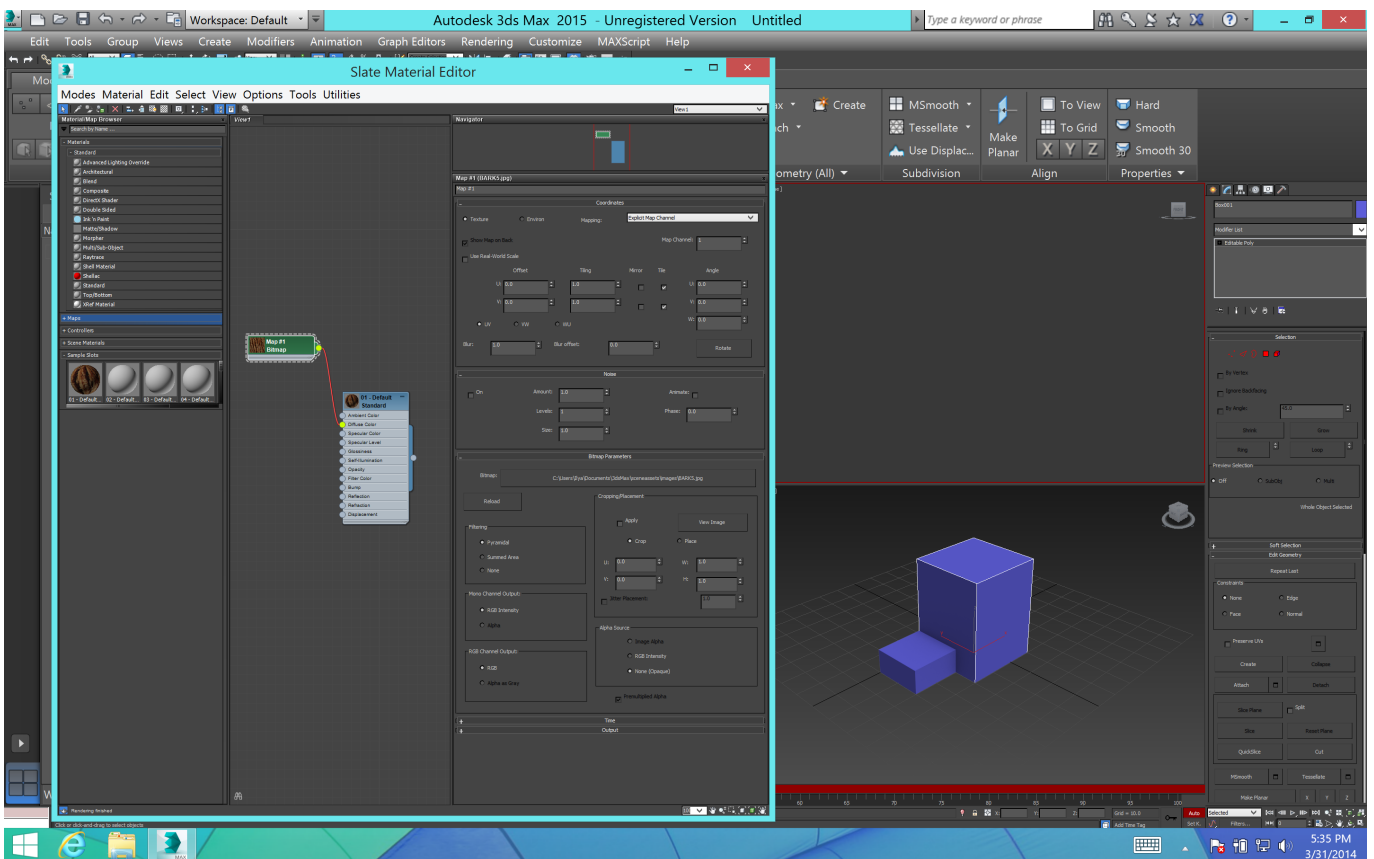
Workspace: Default
Autodesk 3ds Max 2015 - Unregistered Version Untitled
Type a keyword or phrase
Edit Tools Group Views Create Modifiers Animation Graph Editors Rendering Customize MAXScript Help

Slate Material Editor
Modes Material Edit Select View Options Tools Utilities
View1
Material/Map Browser
Search by Name ...
- Materials
- Standard
Advanced Lighting Override
Architectural
Blend
Composite
DirectX Shader
Double Sided
Ink 'n Paint
Matte/Shadow
Morpher
Multi/Sub-Object
Raytrace
Shell Material
Shellac
Standard
Top/Bottom
XRef Material
+ Maps
+ Controllers
+ Scene Materials
- Sample Slots
01 - Default 02 - Default 03 - Default 04 - Default

View1
Map #1
Bitmap
01 - Default
Standard
Ambient Color
Diffuse Color
Specular Color
Specular Level
Glossiness
Self-Illumination
Opacity
Filter Color
Bump
Reflection
Refraction
Displacement

Navigator
Map #1 (BARK5.jpg)
Map #1
Coordinates
Texture Environ Mapping: Explicit Map Channel
Show Map on Back Map Channel: 1
Use Real-World Scale
Offset Tiling Mirror Tile Angle
U: 0.0 1.0 U: 0.0
V: 0.0 1.0 V: 0.0
W: 0.0
UV VW WU
Blur: 1.0 Blur offset: 0.0 Rotate
Noise
On Amount: 1.0 Animate:
Levels: 1 Phase: 0.0
Size: 1.0
Bitmap Parameters
Bitmap: C:\Users\Ilya\Documents\3dsMax\sceneassets\images\BARK5.jpg
Reload
Cropping/Placement
Apply View Image
Crop Place
U: 0.0 W: 1.0
V: 0.0 H: 1.0
Jitter Placement: 1.0
Filtering
Pyramidal
Summed Area
None
Mono Channel Output:
RGB Intensity
Alpha
Alpha Source
Image Alpha
RGB Intensity
None (Opaque)
RGB Channel Output:
RGB
Alpha as Gray
Premultiplied Alpha
Time
Output
Rendering finished
Click or click-and-drag to select objects

Create
MSmooth
Tessellate
Use Displac...
Make Planar
To View
To Grid
X Y Z
Hard
Smooth
Smooth 30
ometry (All)
Subdivision
Align
Properties
Box001
Modifier List
Editable Poly
Selection
By Vertex
Ignore Backfacing
By Angle: 45.0
Shrink Grow
Ring Loop
Preview Selection
Off SubObj Multi
Whole Object Selected
Soft Selection
Edit Geometry
Repeat Last
Constraints
None Edge
Face Normal
Preserve UVs
Create Collapse
Attach Detach
Slice Plane Split
Slice Reset Plane
QuickSlice Cut
MSmooth Tessellate
Make Planar
X Y Z
Grid = 10.0
Auto Selected
Set K. Filters...
Add Time Tag
5:35 PM
3/31/2014